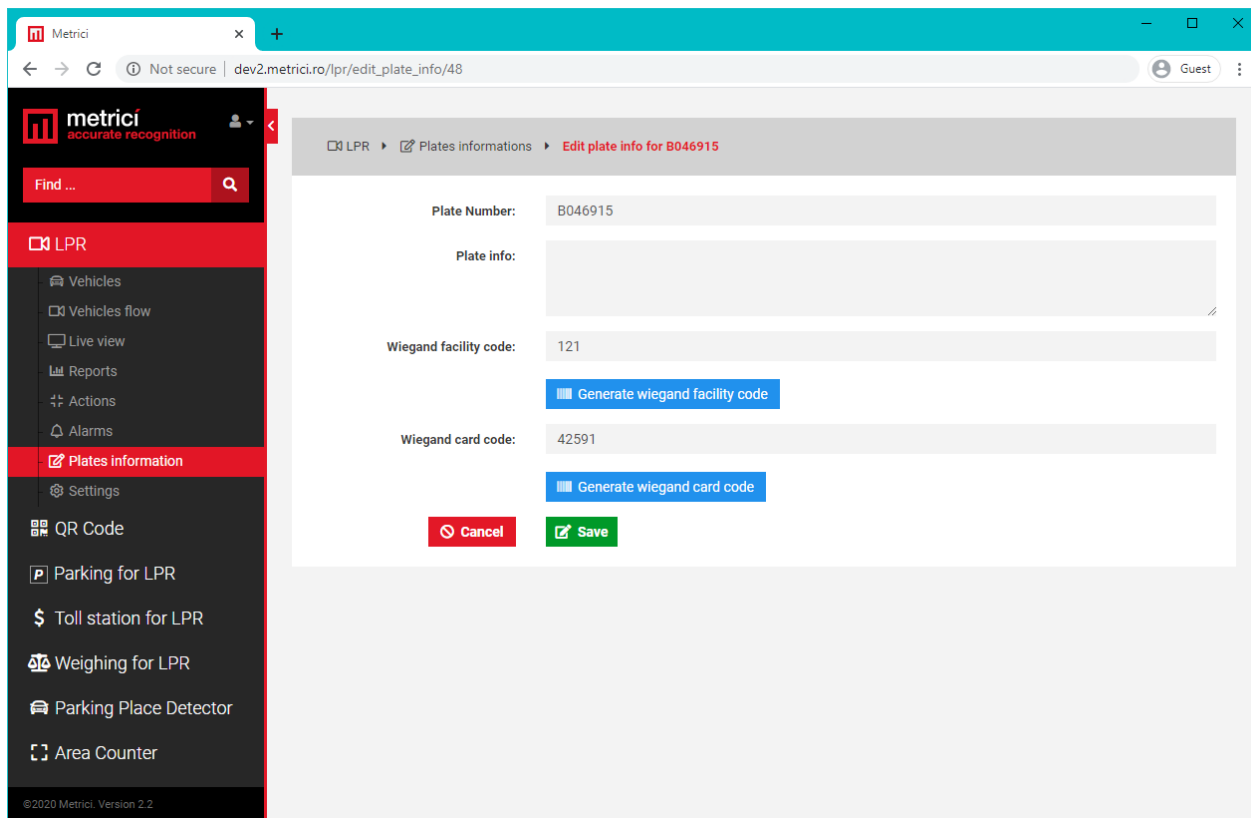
Metrici

Not secure | dev2.metrici.ro/lpr/edit_plate_info/48

Guest

metricí
accurate recognition

Find ...

LPR
Vehicles
Vehicles flow
Live view
Reports
Actions
Alarms
Plates information
Settings
QR Code
Parking for LPR
Toll station for LPR
Weighing for LPR
Parking Place Detector
Area Counter

©2020 Metrici. Version 2.2

LPR ▸ Plates informations ▸ Edit plate info for B046915

Plate Number: B046915

Plate info:

Wiegand facility code: 121

Generate wiegand facility code

Wiegand card code: 42591

Generate wiegand card code

Cancel

Save